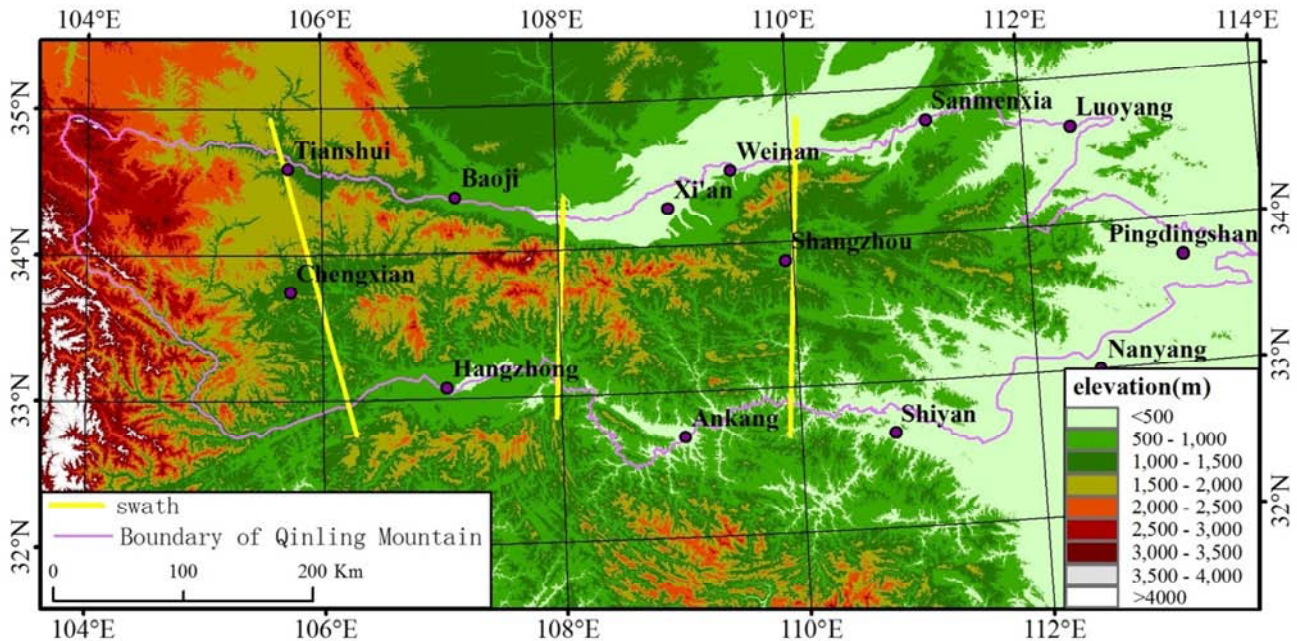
104°E 106°E 108°E 110°E 112°E 114°E

35°N
34°N
33°N
32°N

34°N
33°N
32°N

Tianshui
Baoji
Xi'an
Weinan
Sanmenxia
Luoyang
Shangzhou
Pingdingshan
Chengxian
Hangzhong
Ankang
Shiyan
Nanyang

elevation(m)
<500
500 - 1,000
1,000 - 1,500
1,500 - 2,000
2,000 - 2,500
2,500 - 3,000
3,000 - 3,500
3,500 - 4,000
>4000

swath
Boundary of Qinling Mountain

0 100 200 Km

104°E 106°E 108°E 110°E 112°E